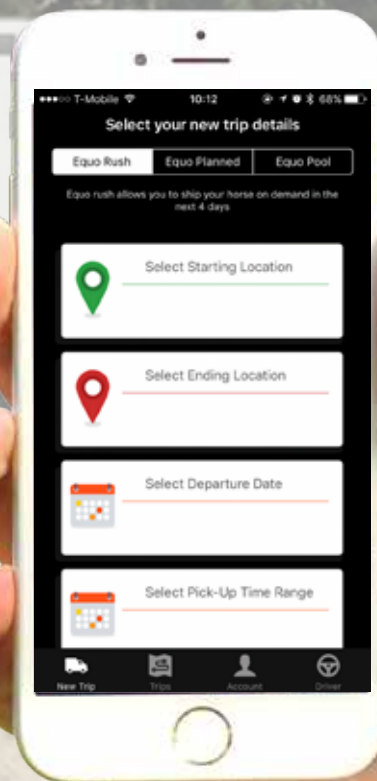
●●●○○ T-Mobile 10:12 68%

Select your new trip details

Equo Rush | Equo Planned | Equo Pool

Equo rush allows you to ship your horse on demand in the next 4 days

Select Starting Location

Select Ending Location

Select Departure Date

Select Pick-Up Time Range

New Trip Trips Account Driver